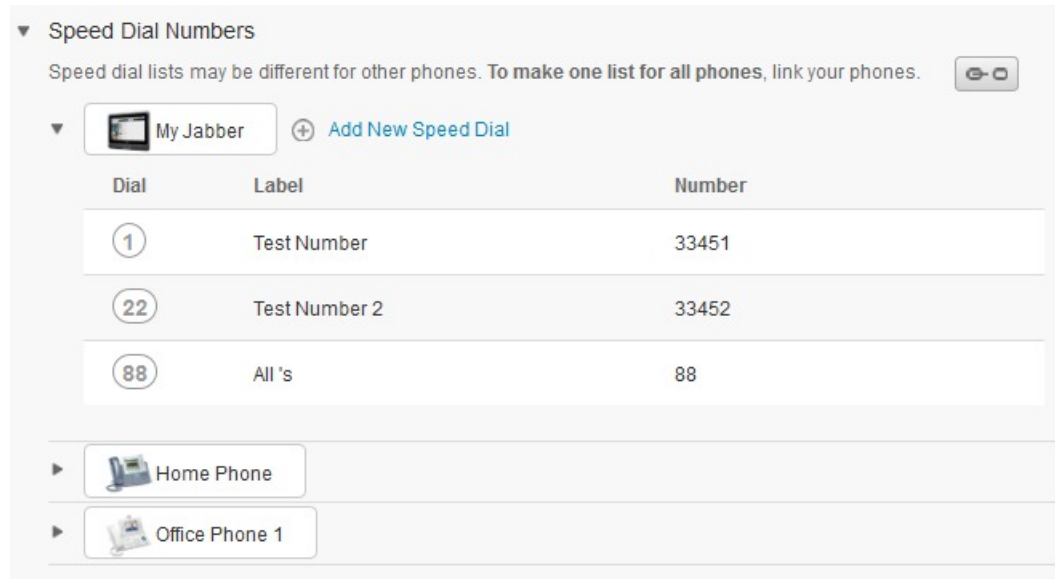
Speed Dial Numbers

Speed dial lists may be different for other phones. **To make one list for all phones**, link your phones.

My Jabber

Add New Speed Dial

| Dial | Label | Number |
|---|---|---|
| 1 | Test Number | 33451 |
| 22 | Test Number 2 | 33452 |
| 88 | All 's | 88 |

Home Phone

Office Phone 1